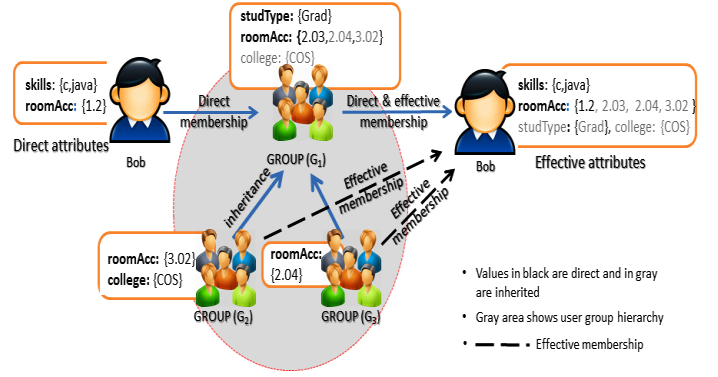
skills: {c,java}
roomAcc: {1.2}

Direct attributes

Bob

Direct membership

studType: {Grad}
roomAcc: {2.03, 2.04, 3.02}
college: {COS}

GROUP ($G_1$)

Direct & effective membership

skills: {c,java}
roomAcc: {1.2, 2.03, 2.04, 3.02}
studType: {Grad}, college: {COS}

Bob

Effective attributes

inheritance

Effective membership

Effective membership

roomAcc: {3.02}
college: {COS}

GROUP ($G_2$)

roomAcc: {2.04}

GROUP ($G_3$)

• Values in black are direct and in gray are inherited

• Gray area shows user group hierarchy

• Effective membership